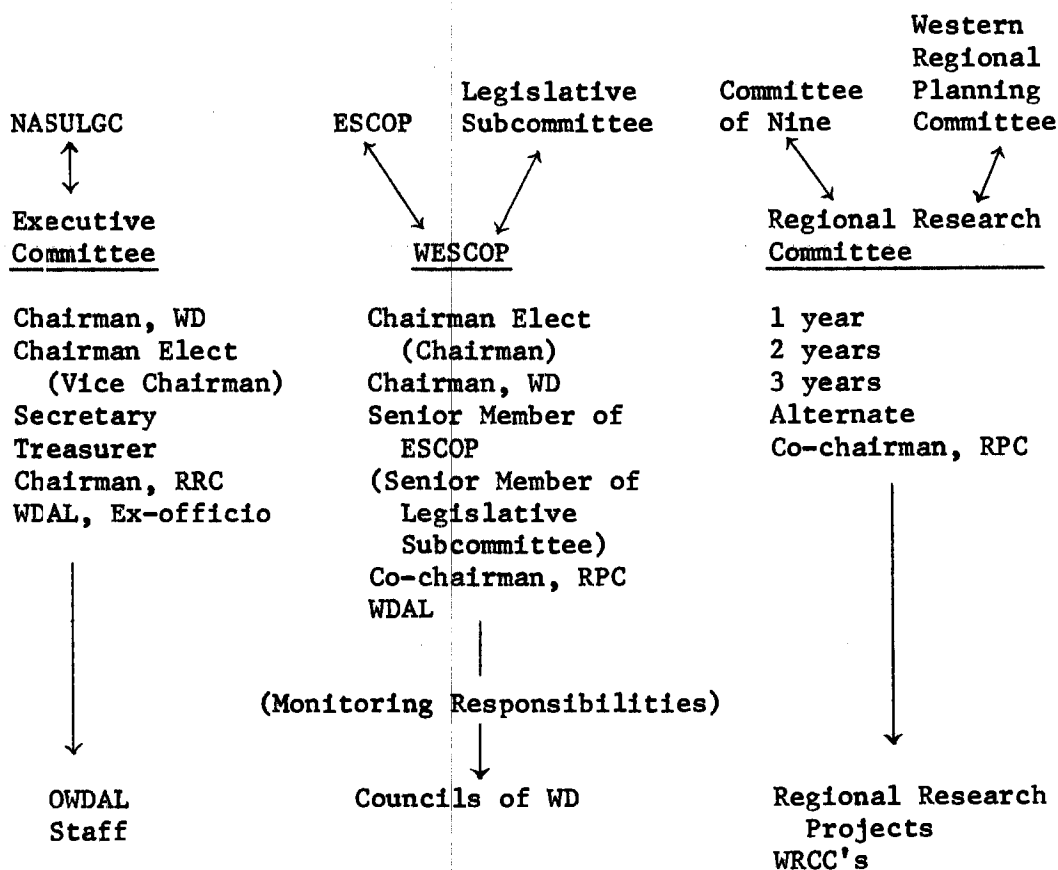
NASULGC

Executive Committee

Chairman, WD
Chairman Elect (Vice Chairman)
Secretary
Treasurer
Chairman, RRC
WDAL, Ex-officio

OWDAL Staff

ESCOP

Legislative Subcommittee

WESCOP

Chairman Elect (Chairman)
Chairman, WD
Senior Member of ESCOP
(Senior Member of Legislative Subcommittee)
Co-chairman, RPC
WDAL

(Monitoring Responsibilities)

Councils of WD

Committee of Nine

Western Regional Planning Committee

Regional Research Committee

1 year
2 years
3 years
Alternate
Co-chairman, RPC

Regional Research Projects
WRCC's